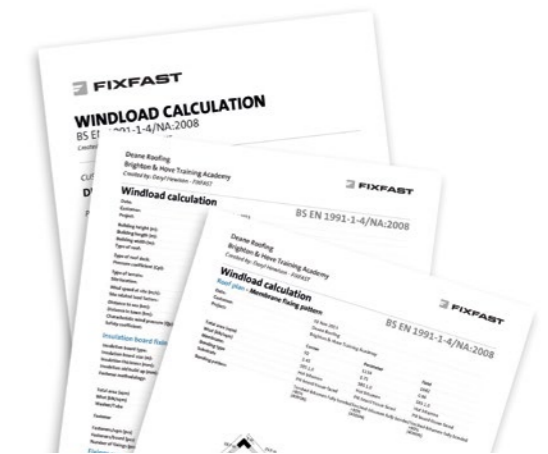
FIXFAST

WINDLOAD CALCULATION

BS EN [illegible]991-1-4/NA:2008

Created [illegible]

CUS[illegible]

D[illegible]

Deane Roofing

Brighton & Hove Training Academy

Created by: Daryl Hewison - FIXFAST

FIXFAST

Windload calculation

BS EN 1991-1-4/NA:2008

Building height (m):

Building length (m):

Building width (m):

Type of roof:

Type of roof deck:

Pressure coefficient (Cpe):

Type of terrain:

Site location:

Wind speed at site (m/s):

Site related load factors:

Insulation board fixin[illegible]

Total area (sqm):

Deane Roofing

Brighton & Hove Training Academy

Created by: Daryl Hewison - FIXFAST

FIXFAST

Windload calculation

BS EN 1991-1-4/NA:2008

Roof plan - Membrane fixing pattern

Deane Roofing

Brighton & Hove Training Academy

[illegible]